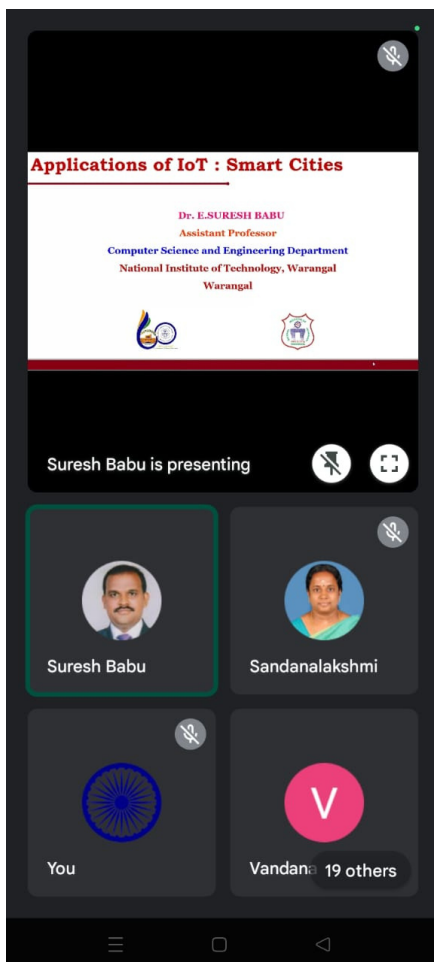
Applications of IoT : Smart Cities

Dr. E.SURESH BABU
Assistant Professor
Computer Science and Engineering Department
National Institute of Technology, Warangal
Warangal

Suresh Babu is presenting

Suresh Babu

Sandanalakshmi

You

V

Vandana

19 others